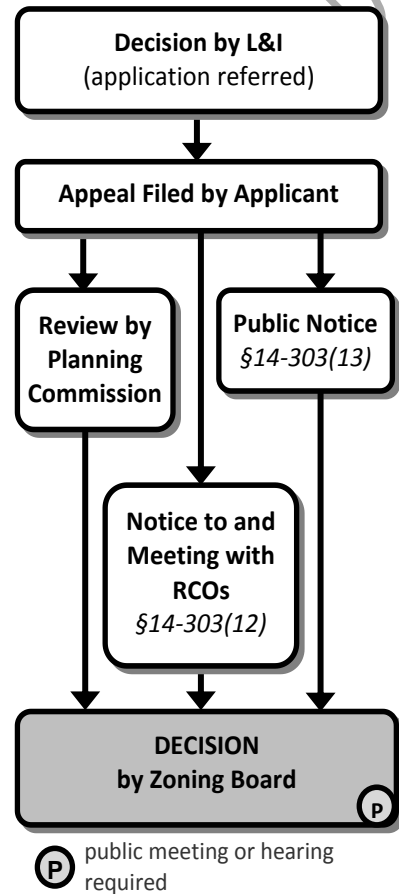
Decision by L&I
(application referred)

Appeal Filed by Applicant

Review by Planning Commission

Public Notice
§14-303(13)

Notice to and Meeting with RCOs
§14-303(12)

DECISION
by Zoning Board

P

P public meeting or hearing required